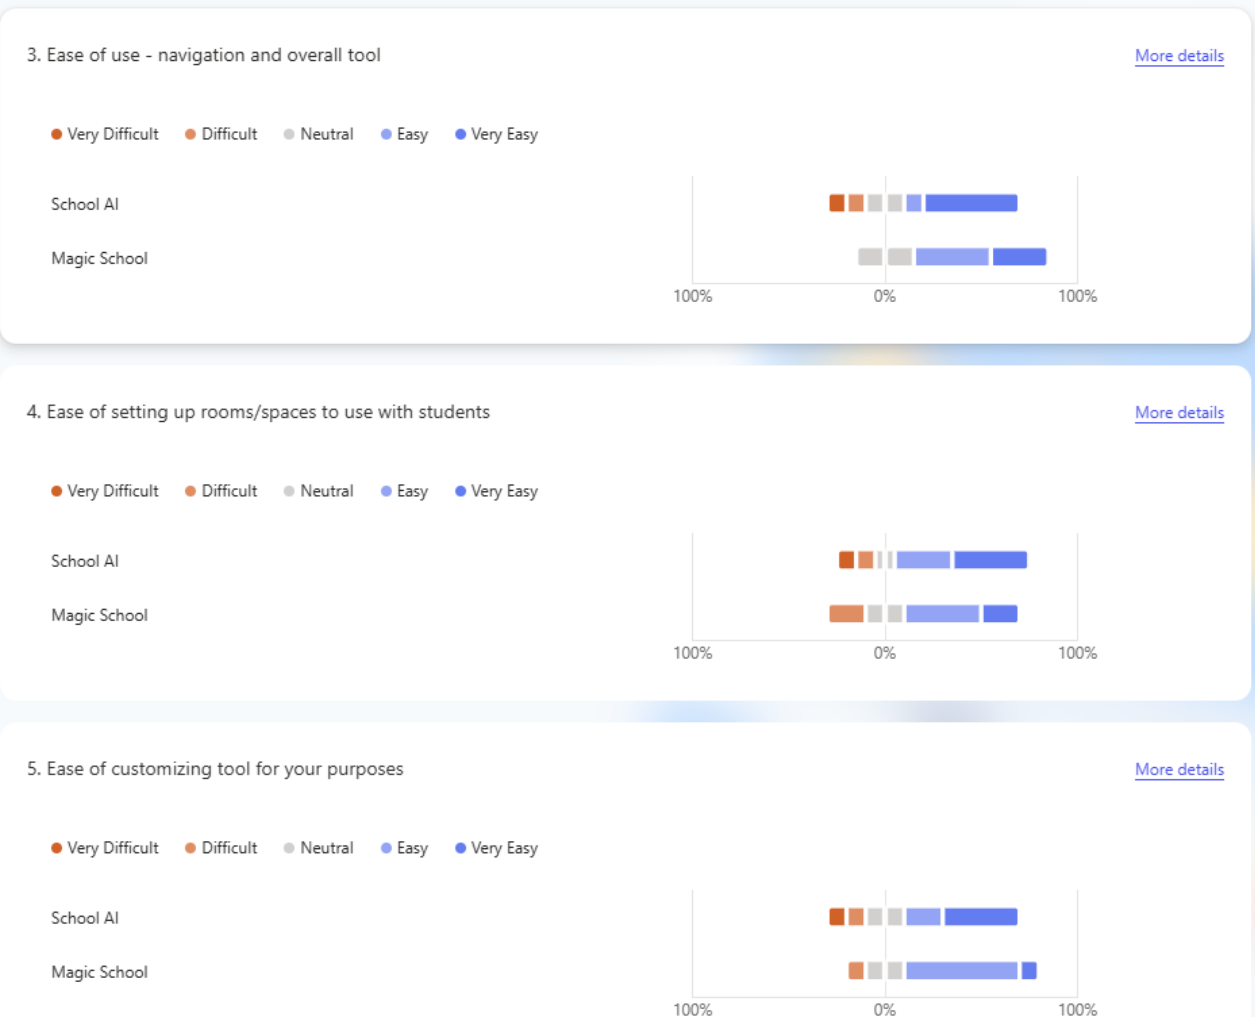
3. Ease of use - navigation and overall tool

More details

Very Difficult Difficult Neutral Easy Very Easy

School AI

Magic School

100% 0% 100%

4. Ease of setting up rooms/spaces to use with students

More details

Very Difficult Difficult Neutral Easy Very Easy

School AI

Magic School

100% 0% 100%

5. Ease of customizing tool for your purposes

More details

Very Difficult Difficult Neutral Easy Very Easy

School AI

Magic School

100% 0% 100%